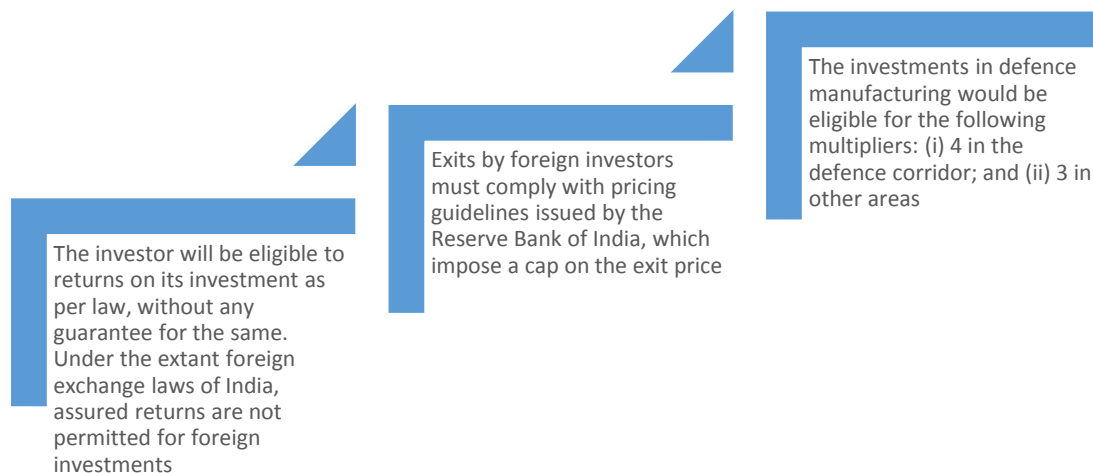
The investor will be eligible to returns on its investment as per law, without any guarantee for the same. Under the extant foreign exchange laws of India, assured returns are not permitted for foreign investments

Exits by foreign investors must comply with pricing guidelines issued by the Reserve Bank of India, which impose a cap on the exit price

The investments in defence manufacturing would be eligible for the following multipliers: (i) 4 in the defence corridor; and (ii) 3 in other areas